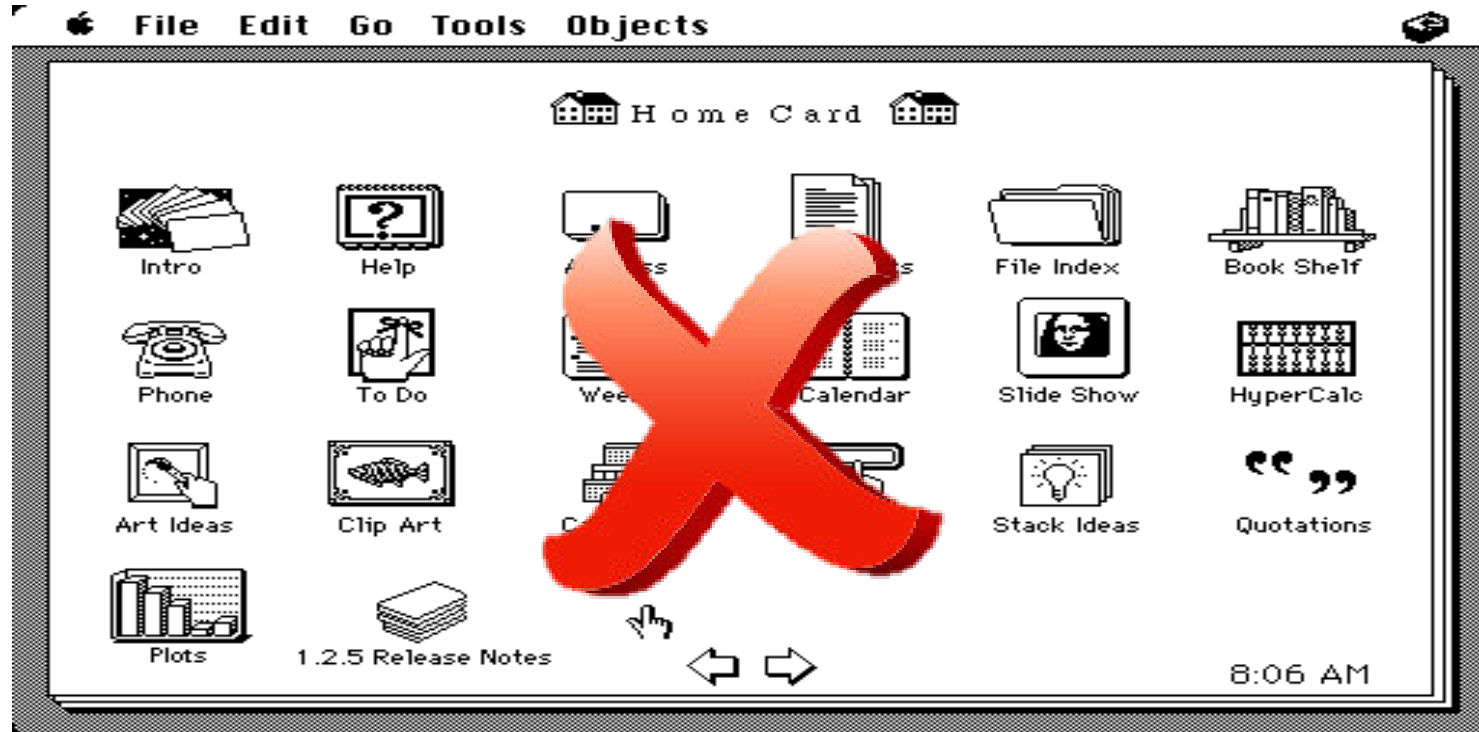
File Edit Go Tools Objects

Home Card

Intro
Help
A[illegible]ss
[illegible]s
File Index
Book Shelf

Phone
To Do
Wee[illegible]
Calendar
Slide Show
HyperCalc

Art Ideas
Clip Art
C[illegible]
Stack Ideas
Quotations

Plots
1.2.5 Release Notes

8:06 AM